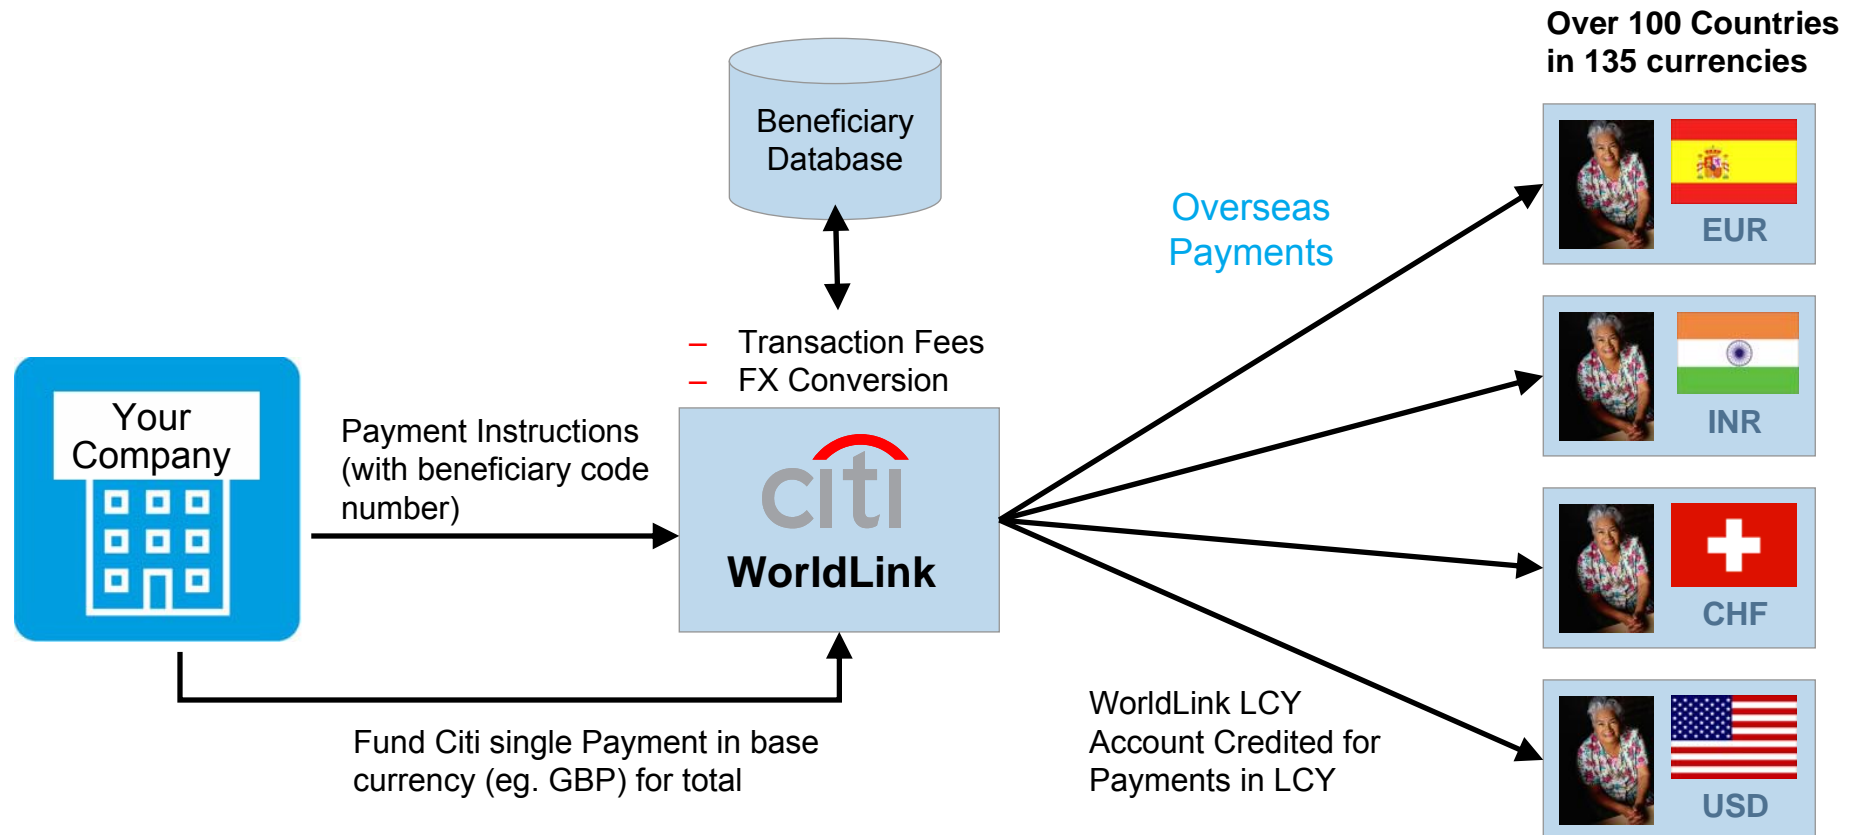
Over 100 Countries in 135 currencies

Beneficiary Database

Overseas Payments

EUR

– Transaction Fees
– FX Conversion

INR

Your Company

Payment Instructions (with beneficiary code number)

citi

WorldLink

CHF

WorldLink LCY Account Credited for Payments in LCY

Fund Citi single Payment in base currency (eg. GBP) for total

USD